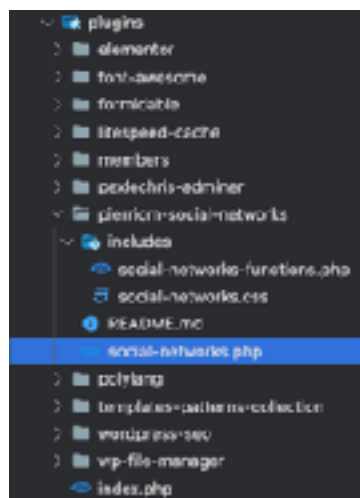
plugins
elementor
font-awesome
formidable
litespeed-cache
members
pexlechris-adminer
plerion-social-networks
includes
social-networks-functions.php
social-networks.css
README.md
social-networks.php
polylang
templates-patterns-collection
wordpress-seo
wp-file-manager
index.php